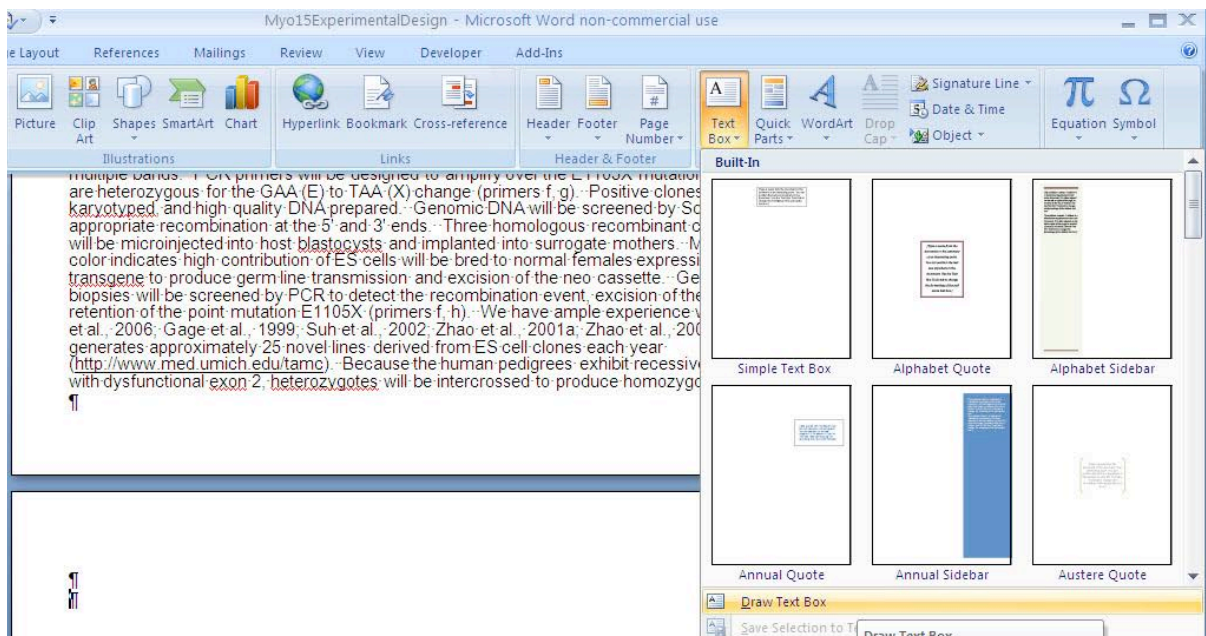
Myo15ExperimentalDesign - Microsoft Word non-commercial use

e Layout References Mailings Review View Developer Add-Ins

Picture Clip Art Shapes SmartArt Chart
Illustrations

Hyperlink Bookmark Cross-reference
Links

Header Footer Page Number
Header & Footer

Text Box Quick Parts WordArt Drop Cap
Signature Line
Date & Time
Object

Equation Symbol

Built-In

multiple bands. PCR primers will be designed to amplify over the E1105X mutation are heterozygous for the GAA (E) to TAA (X) change (primers f, g). Positive clones karyotyped, and high quality DNA prepared. Genomic DNA will be screened by So appropriate recombination at the 5' and 3' ends. Three homologous recombinant c will be microinjected into host blastocysts and implanted into surrogate mothers. M color indicates high contribution of ES cells will be bred to normal females expressi transgene to produce germ line transmission and excision of the neo cassette. Ge biopsies will be screened by PCR to detect the recombination event, excision of the retention of the point mutation E1105X (primers f, h). We have ample experience v et al., 2006; Gage et al., 1999; Suh et al., 2002; Zhao et al., 2001a; Zhao et al., 200 generates approximately 25 novel lines derived from ES cell clones each year (http://www.med.umich.edu/tamc). Because the human pedigrees exhibit recessive with dysfunctional exon 2, heterozygotes will be intercrossed to produce homozygo
¶

¶
¶

Simple Text Box
Alphabet Quote
Alphabet Sidebar
Annual Quote
Annual Sidebar
Austere Quote

Draw Text Box
Save Selection to T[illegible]
Draw Text Box